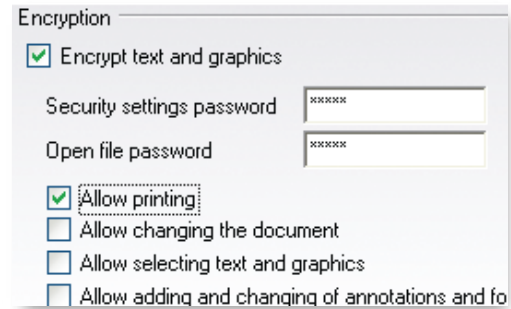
Encryption

Encrypt text and graphics

Security settings password *****

Open file password *****

Allow printing

Allow changing the document

Allow selecting text and graphics

Allow adding and changing of annotations and fo